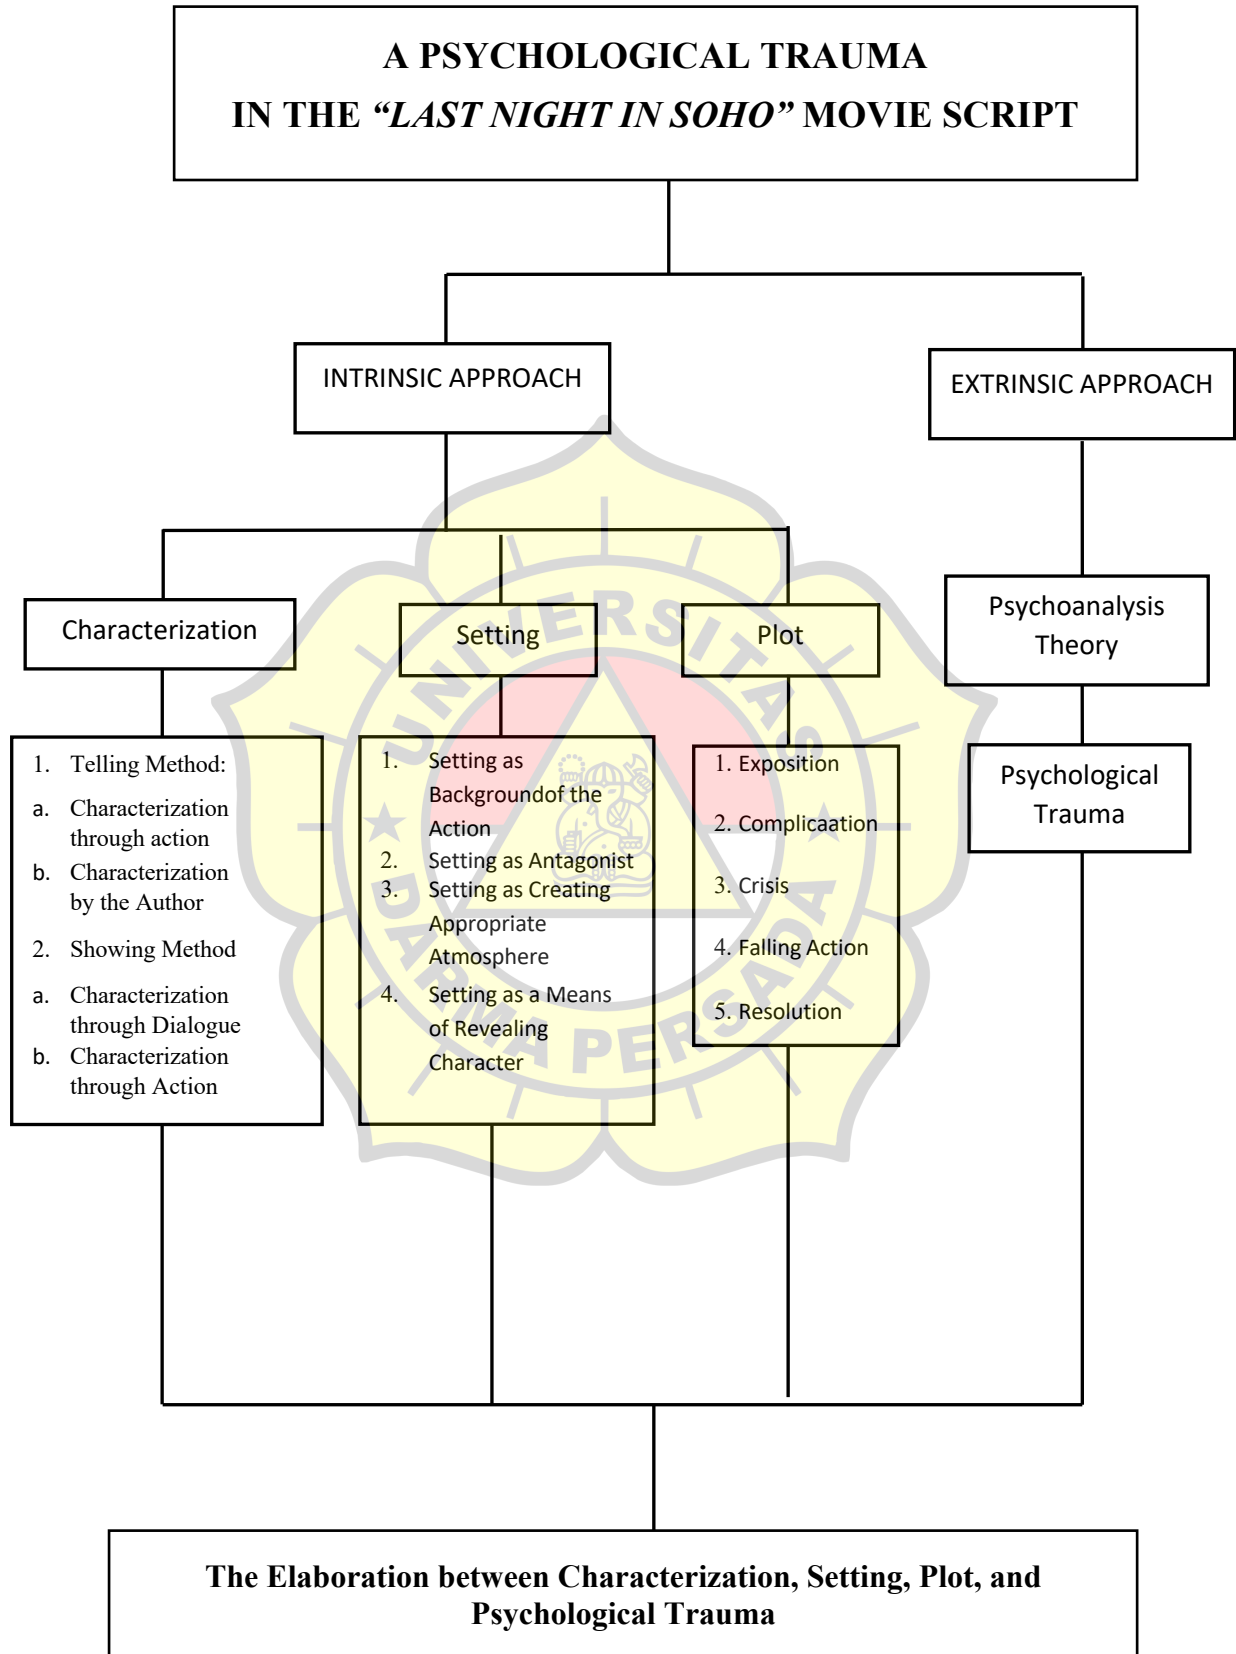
A PSYCHOLOGICAL TRAUMA
IN THE *"LAST NIGHT IN SOHO"* MOVIE SCRIPT

INTRINSIC APPROACH

EXTRINSIC APPROACH

Characterization

Setting

Plot

Psychoanalysis Theory

1. Telling Method:
a. Characterization through action
b. Characterization by the Author
2. Showing Method
a. Characterization through Dialogue
b. Characterization through Action

1. Setting as Backgroundof the Action
2. Setting as Antagonist
3. Setting as Creating Appropriate Atmosphere
4. Setting as a Means of Revealing Character

1. Exposition
2. Complicaation
3. Crisis
4. Falling Action
5. Resolution

Psychological Trauma

UNIVERSITAS DARMA PERSADA

The Elaboration between Characterization, Setting, Plot, and Psychological Trauma